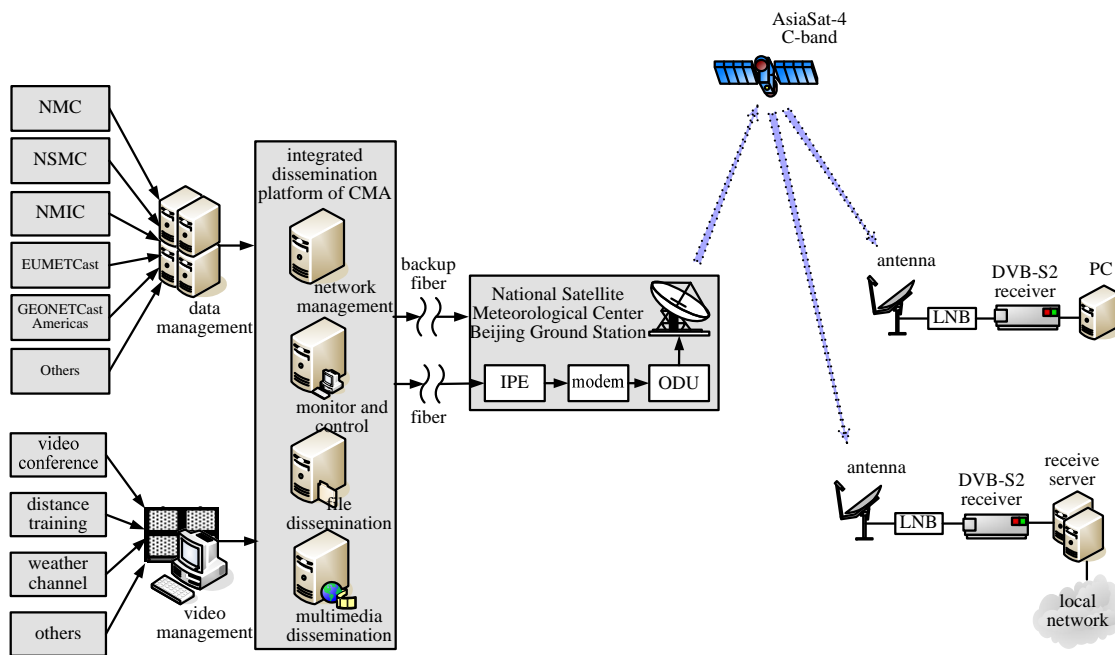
AsiaSat-4
C-band

NMC
NSMC
NMIC
EUMETCast
GEONETCast Americas
Others

data management

integrated dissemination platform of CMA

network management
monitor and control
file dissemination
multimedia dissemination

backup fiber
fiber

National Satellite Meteorological Center Beijing Ground Station

IPE
modem
ODU

antenna
LNB
DVB-S2 receiver
PC

antenna
LNB
DVB-S2 receiver
receive server
local network

video conference
distance training
weather channel
others

video management